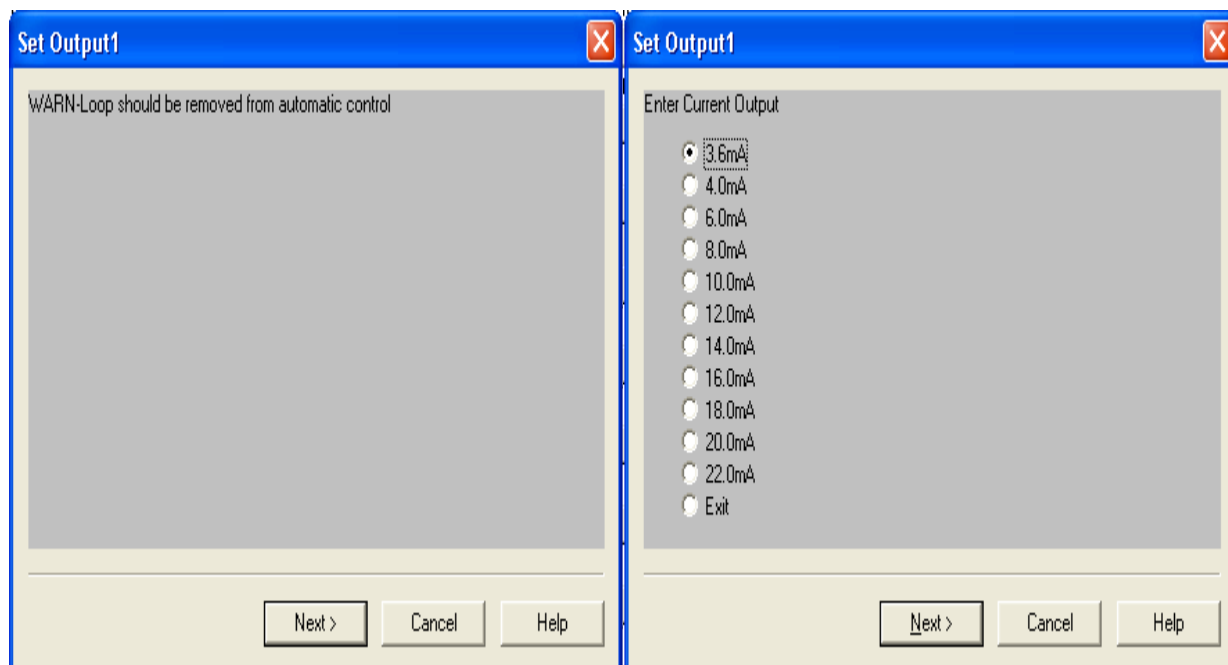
Set Output1

WARN-Loop should be removed from automatic control

Next >
Cancel
Help

Set Output1

Enter Current Output

3.6mA
4.0mA
6.0mA
8.0mA
10.0mA
12.0mA
14.0mA
16.0mA
18.0mA
20.0mA
22.0mA
Exit

Next >
Cancel
Help